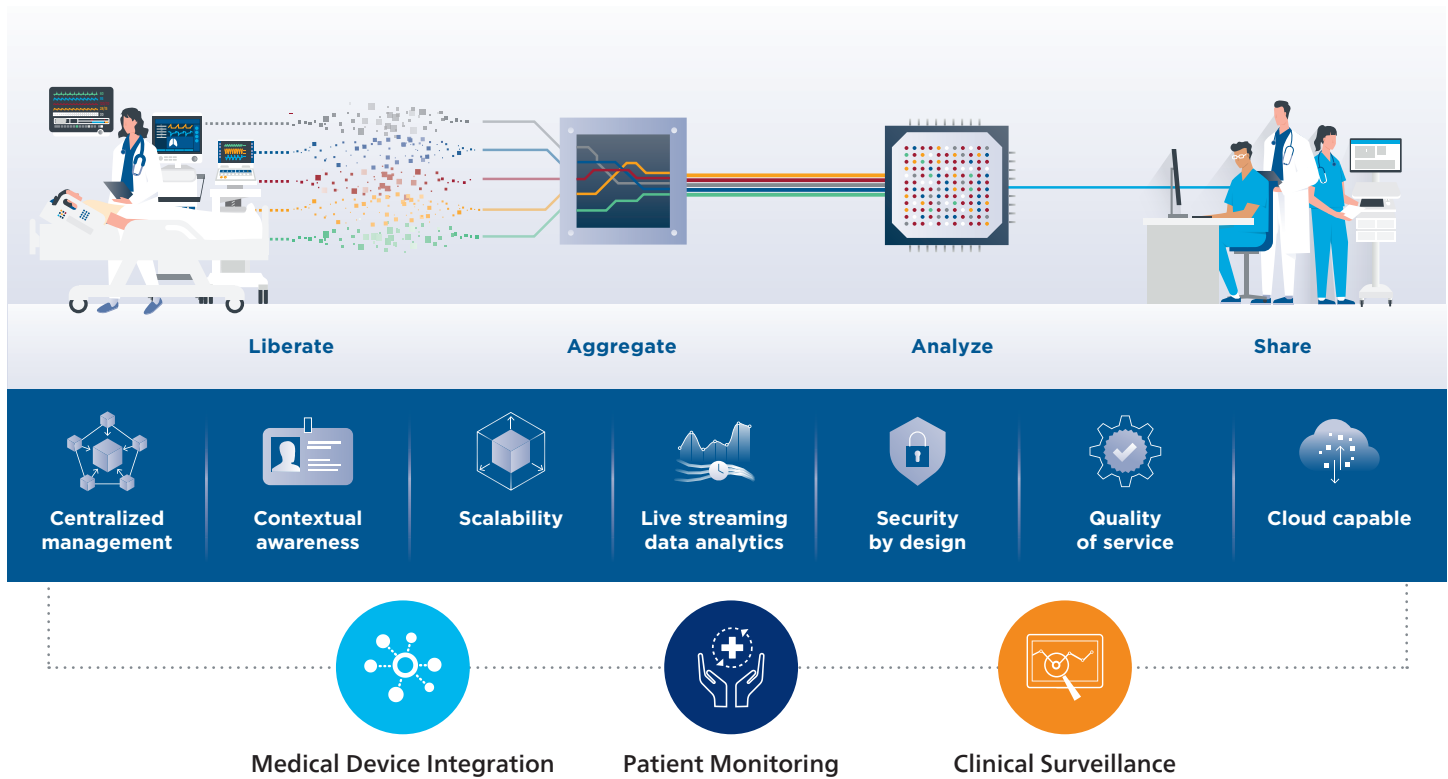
Liberate

Aggregate

Analyze

Share

Centralized management

Contextual awareness

Scalability

Live streaming data analytics

Security by design

Quality of service

Cloud capable

Medical Device Integration

Patient Monitoring

Clinical Surveillance